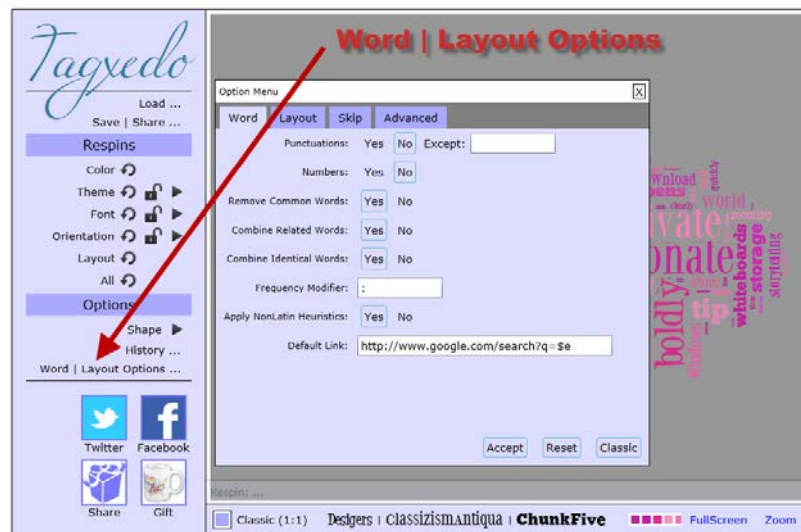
Tagxedo

Load ...
Save | Share ...

Respins

Color
Theme
Font
Orientation
Layout
All

Options

Shape
History ...
Word | Layout Options ...

Twitter
Facebook
Share
Gift

Word | Layout Options

Option Menu

X

Word
Layout
Skip
Advanced

Punctuations: Yes No Except:
Numbers: Yes No
Remove Common Words: Yes No
Combine Related Words: Yes No
Combine Identical Words: Yes No
Frequency Modifier: :
Apply NonLatin Heuristics: Yes No
Default Link: http://www.google.com/search?q=$e

Accept
Reset
Classic

Respin: ...

Classic (1:1)
Desigers | ClassizismAntiqua | ChunkFive
FullScreen
Zoom